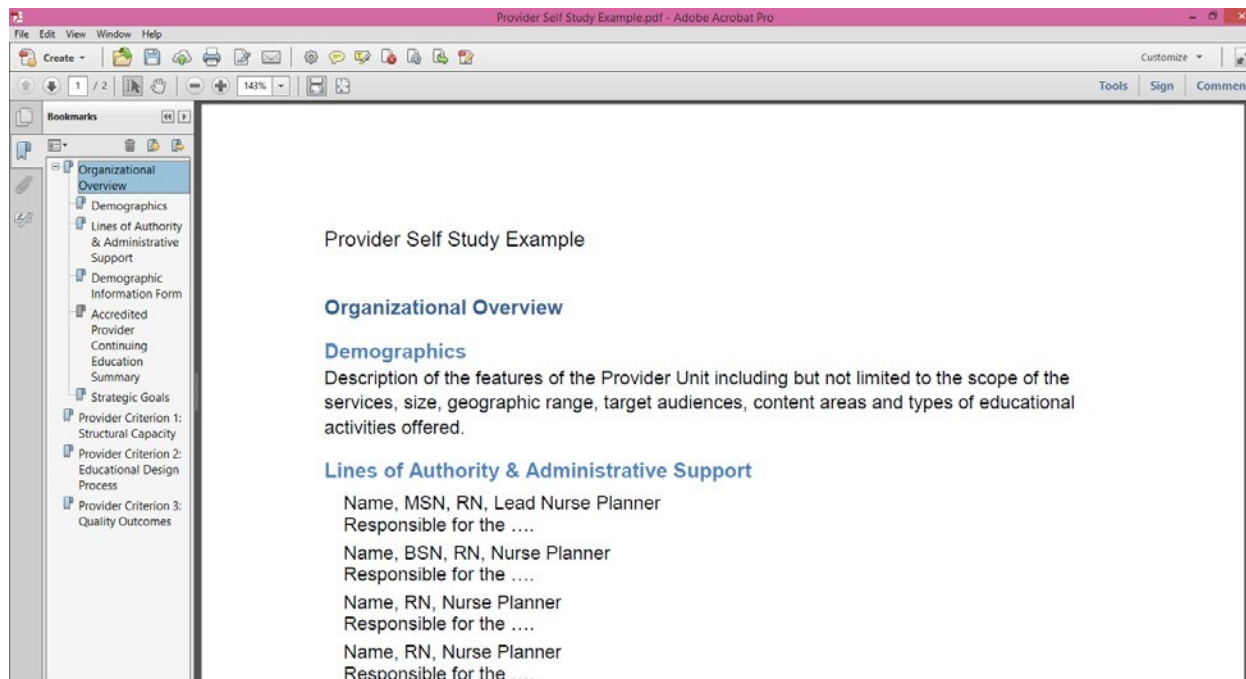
Provider Self Study Example.pdf - Adobe Acrobat Pro

File Edit View Window Help

Create

Customize

1 / 2

143%

Tools Sign Commen

Bookmarks

Organizational Overview
Demographics
Lines of Authority & Administrative Support
Demographic Information Form
Accredited Provider Continuing Education Summary
Strategic Goals
Provider Criterion 1: Structural Capacity
Provider Criterion 2: Educational Design Process
Provider Criterion 3: Quality Outcomes

Provider Self Study Example

Organizational Overview

Demographics

Description of the features of the Provider Unit including but not limited to the scope of the services, size, geographic range, target audiences, content areas and types of educational activities offered.

Lines of Authority & Administrative Support

Name, MSN, RN, Lead Nurse Planner
Responsible for the ….

Name, BSN, RN, Nurse Planner
Responsible for the ….

Name, RN, Nurse Planner
Responsible for the ….

Name, RN, Nurse Planner
Responsible for the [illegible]